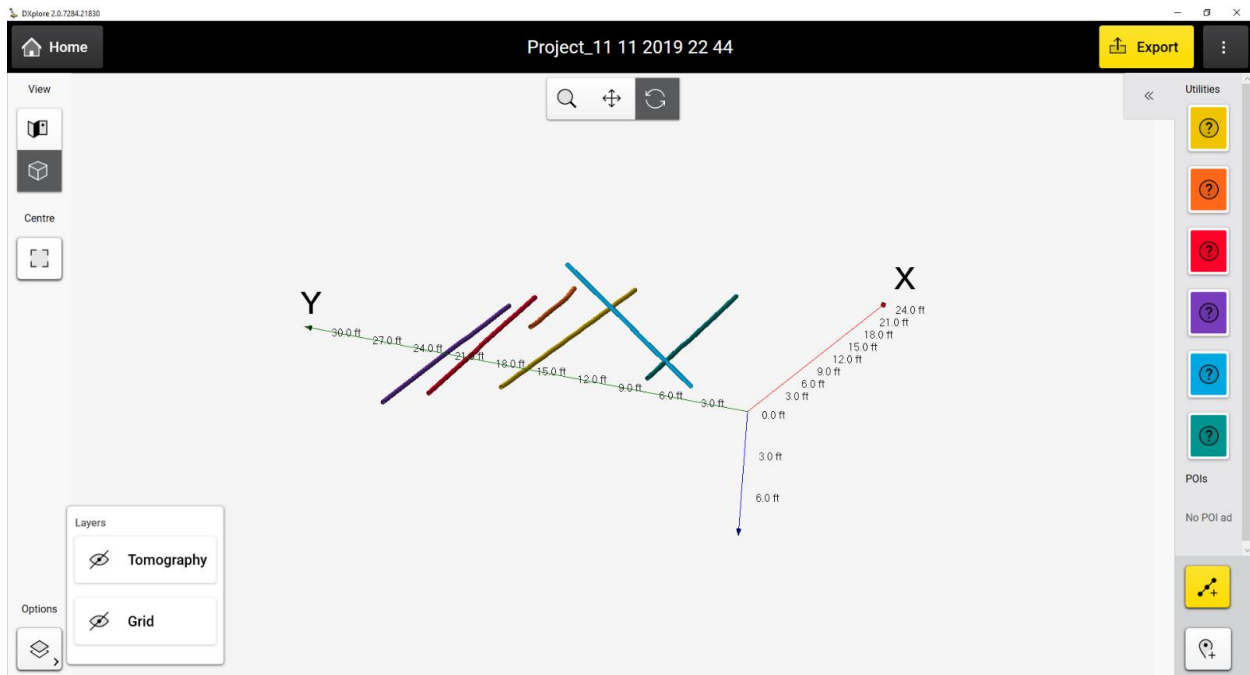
DXplore 2.0.7284.21830

Home

Project_11 11 2019 22 44

Export

View

Centre

Utilities

Y

30.0 ft
27.0 ft
24.0 ft
21.0 ft
18.0 ft
15.0 ft
12.0 ft
9.0 ft
6.0 ft
3.0 ft

X

24.0 ft
21.0 ft
18.0 ft
15.0 ft
12.0 ft
9.0 ft
6.0 ft
3.0 ft
0.0 ft

3.0 ft
6.0 ft

POIs

No POI ad

Layers

Tomography

Grid

Options